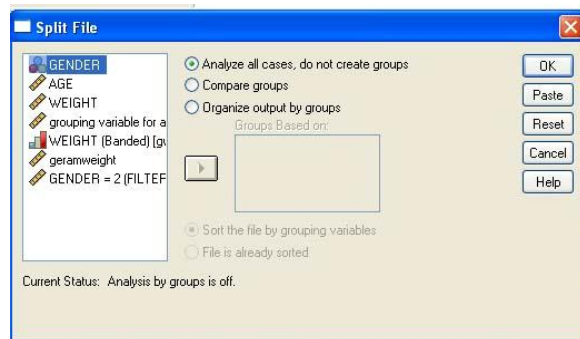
Split File

GENDER
AGE
WEIGHT
grouping variable for a
WEIGHT (Banded) [gu
geramweight
GENDER = 2 (FILTEF

Analyze all cases, do not create groups
Compare groups
Organize output by groups
Groups Based on:

Sort the file by grouping variables
File is already sorted

OK
Paste
Reset
Cancel
Help

Current Status: Analysis by groups is off.